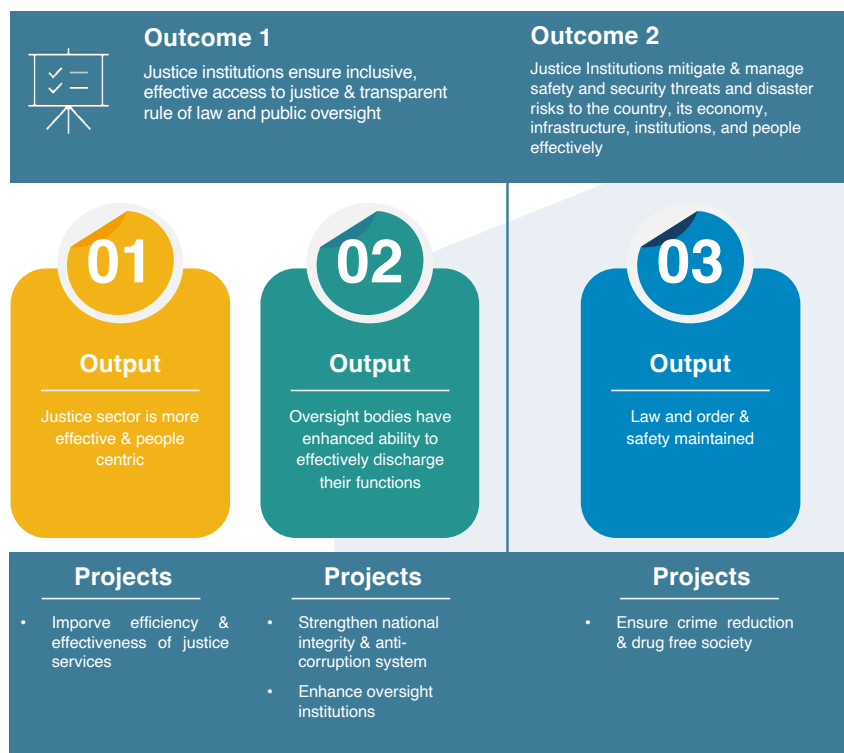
Outcome 1

Justice institutions ensure inclusive, effective access to justice & transparent rule of law and public oversight

Outcome 2

Justice Institutions mitigate & manage safety and security threats and disaster risks to the country, its economy, infrastructure, institutions, and people effectively

01

Output

Justice sector is more effective & people centric

02

Output

Oversight bodies have enhanced ability to effectively discharge their functions

03

Output

Law and order & safety maintained

Projects

• Imporve efficiency & effectiveness of justice services

Projects

• Strengthen national integrity & anti-corruption system

• Enhance oversight institutions

Projects

• Ensure crime reduction & drug free society